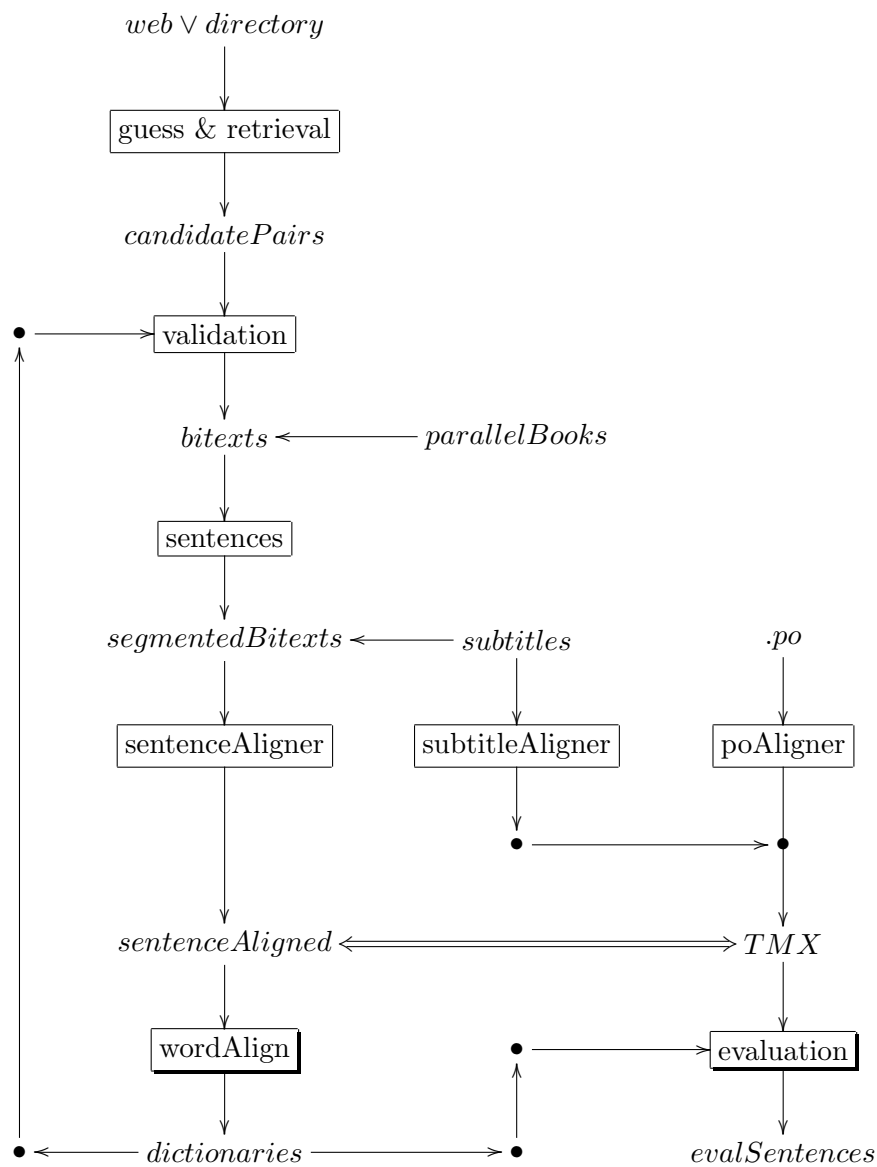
$web \vee directory$

guess & retrieval

$candidatePairs$

validation

$bitexts$

$parallelBooks$

sentences

$segmentedBitexts$

$subtitles$

$.po$

sentenceAligner

subtitleAligner

poAligner

$sentenceAligned$

$TMX$

wordAlign

evaluation

$dictionaries$

$evalSentences$